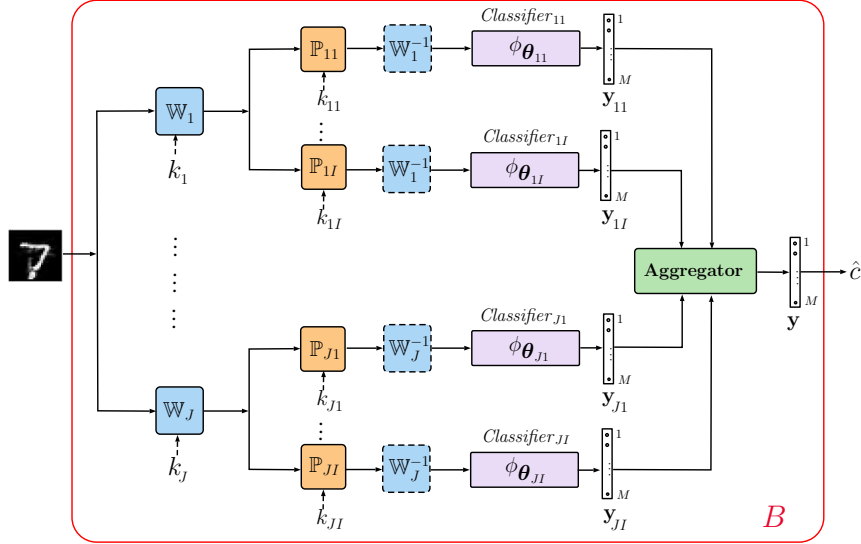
$\mathbb{W}_1$

$k_1$

$\mathbb{P}_{11}$

$k_{11}$

$\mathbb{W}_1^{-1}$

$Classifier_{11}$

$\phi_{\boldsymbol{\theta}_{11}}$

1

$M$

$\mathbf{y}_{11}$

$\mathbb{P}_{1I}$

$k_{1I}$

$\mathbb{W}_1^{-1}$

$Classifier_{1I}$

$\phi_{\boldsymbol{\theta}_{1I}}$

1

$M$

$\mathbf{y}_{1I}$

Aggregator

1

$M$

$\mathbf{y}$

$\hat{c}$

$\mathbb{W}_J$

$k_J$

$\mathbb{P}_{J1}$

$k_{J1}$

$\mathbb{W}_J^{-1}$

$Classifier_{J1}$

$\phi_{\boldsymbol{\theta}_{J1}}$

1

$M$

$\mathbf{y}_{J1}$

$\mathbb{P}_{JI}$

$k_{JI}$

$\mathbb{W}_J^{-1}$

$Classifier_{JI}$

$\phi_{\boldsymbol{\theta}_{JI}}$

1

$M$

$\mathbf{y}_{JI}$

$B$